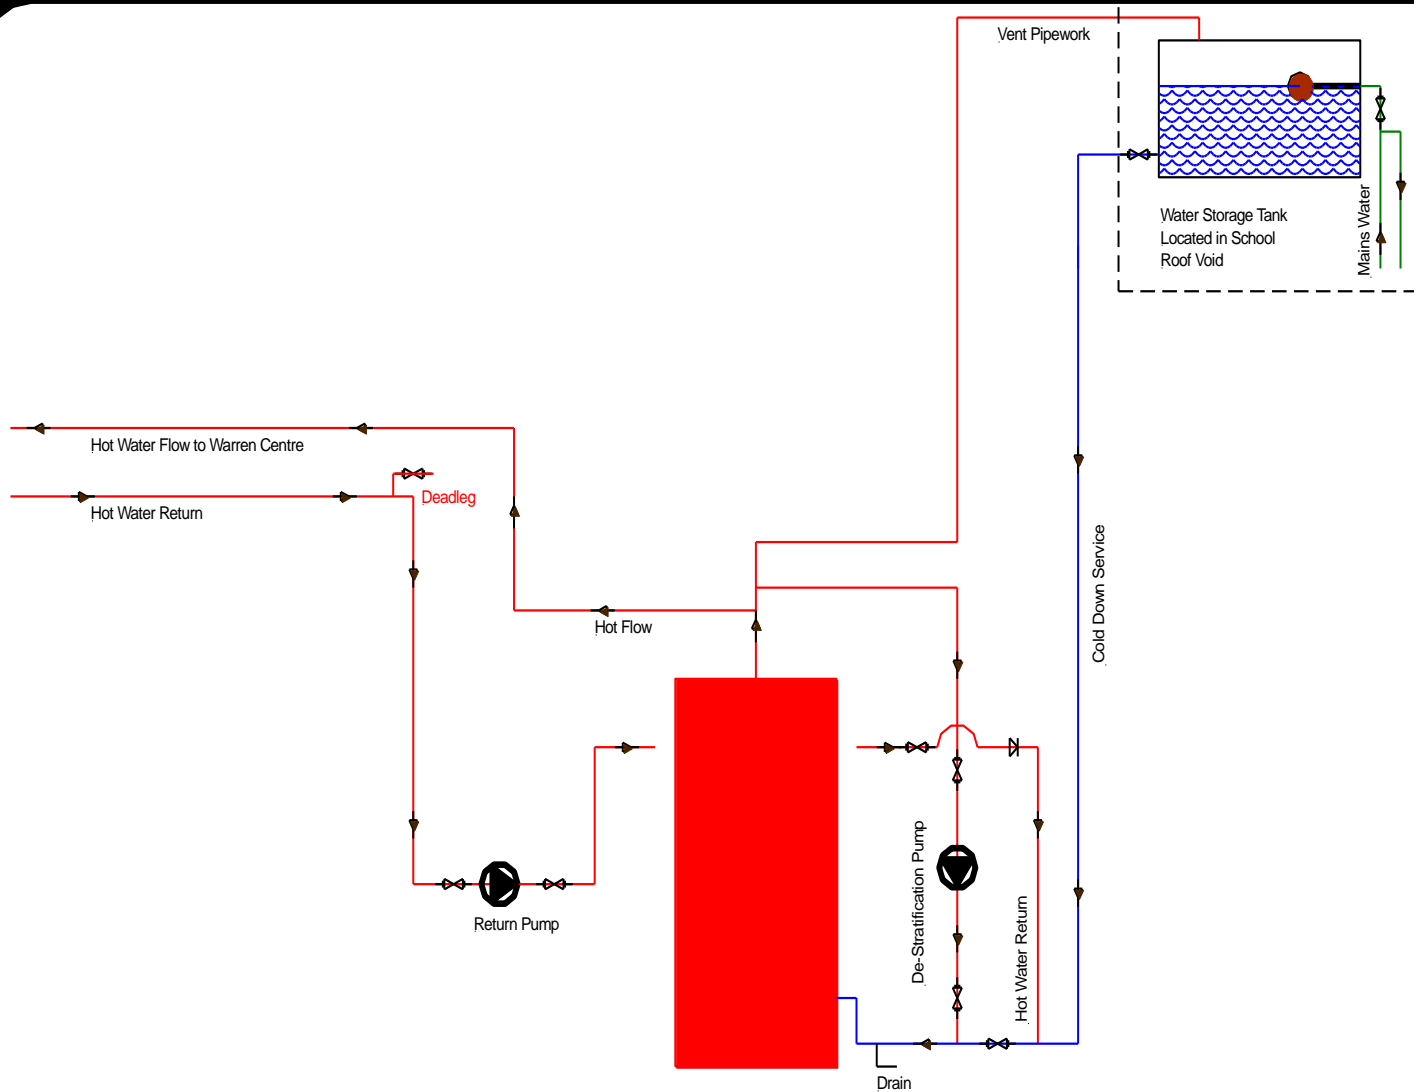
Vent Pipework

Water Storage Tank
Located in School
Roof Void

Mains Water

Hot Water Flow to Warren Centre

Hot Water Return

Deadleg

Hot Flow

Cold Down Service

Return Pump

De-Stratification Pump

Hot Water Return

Drain